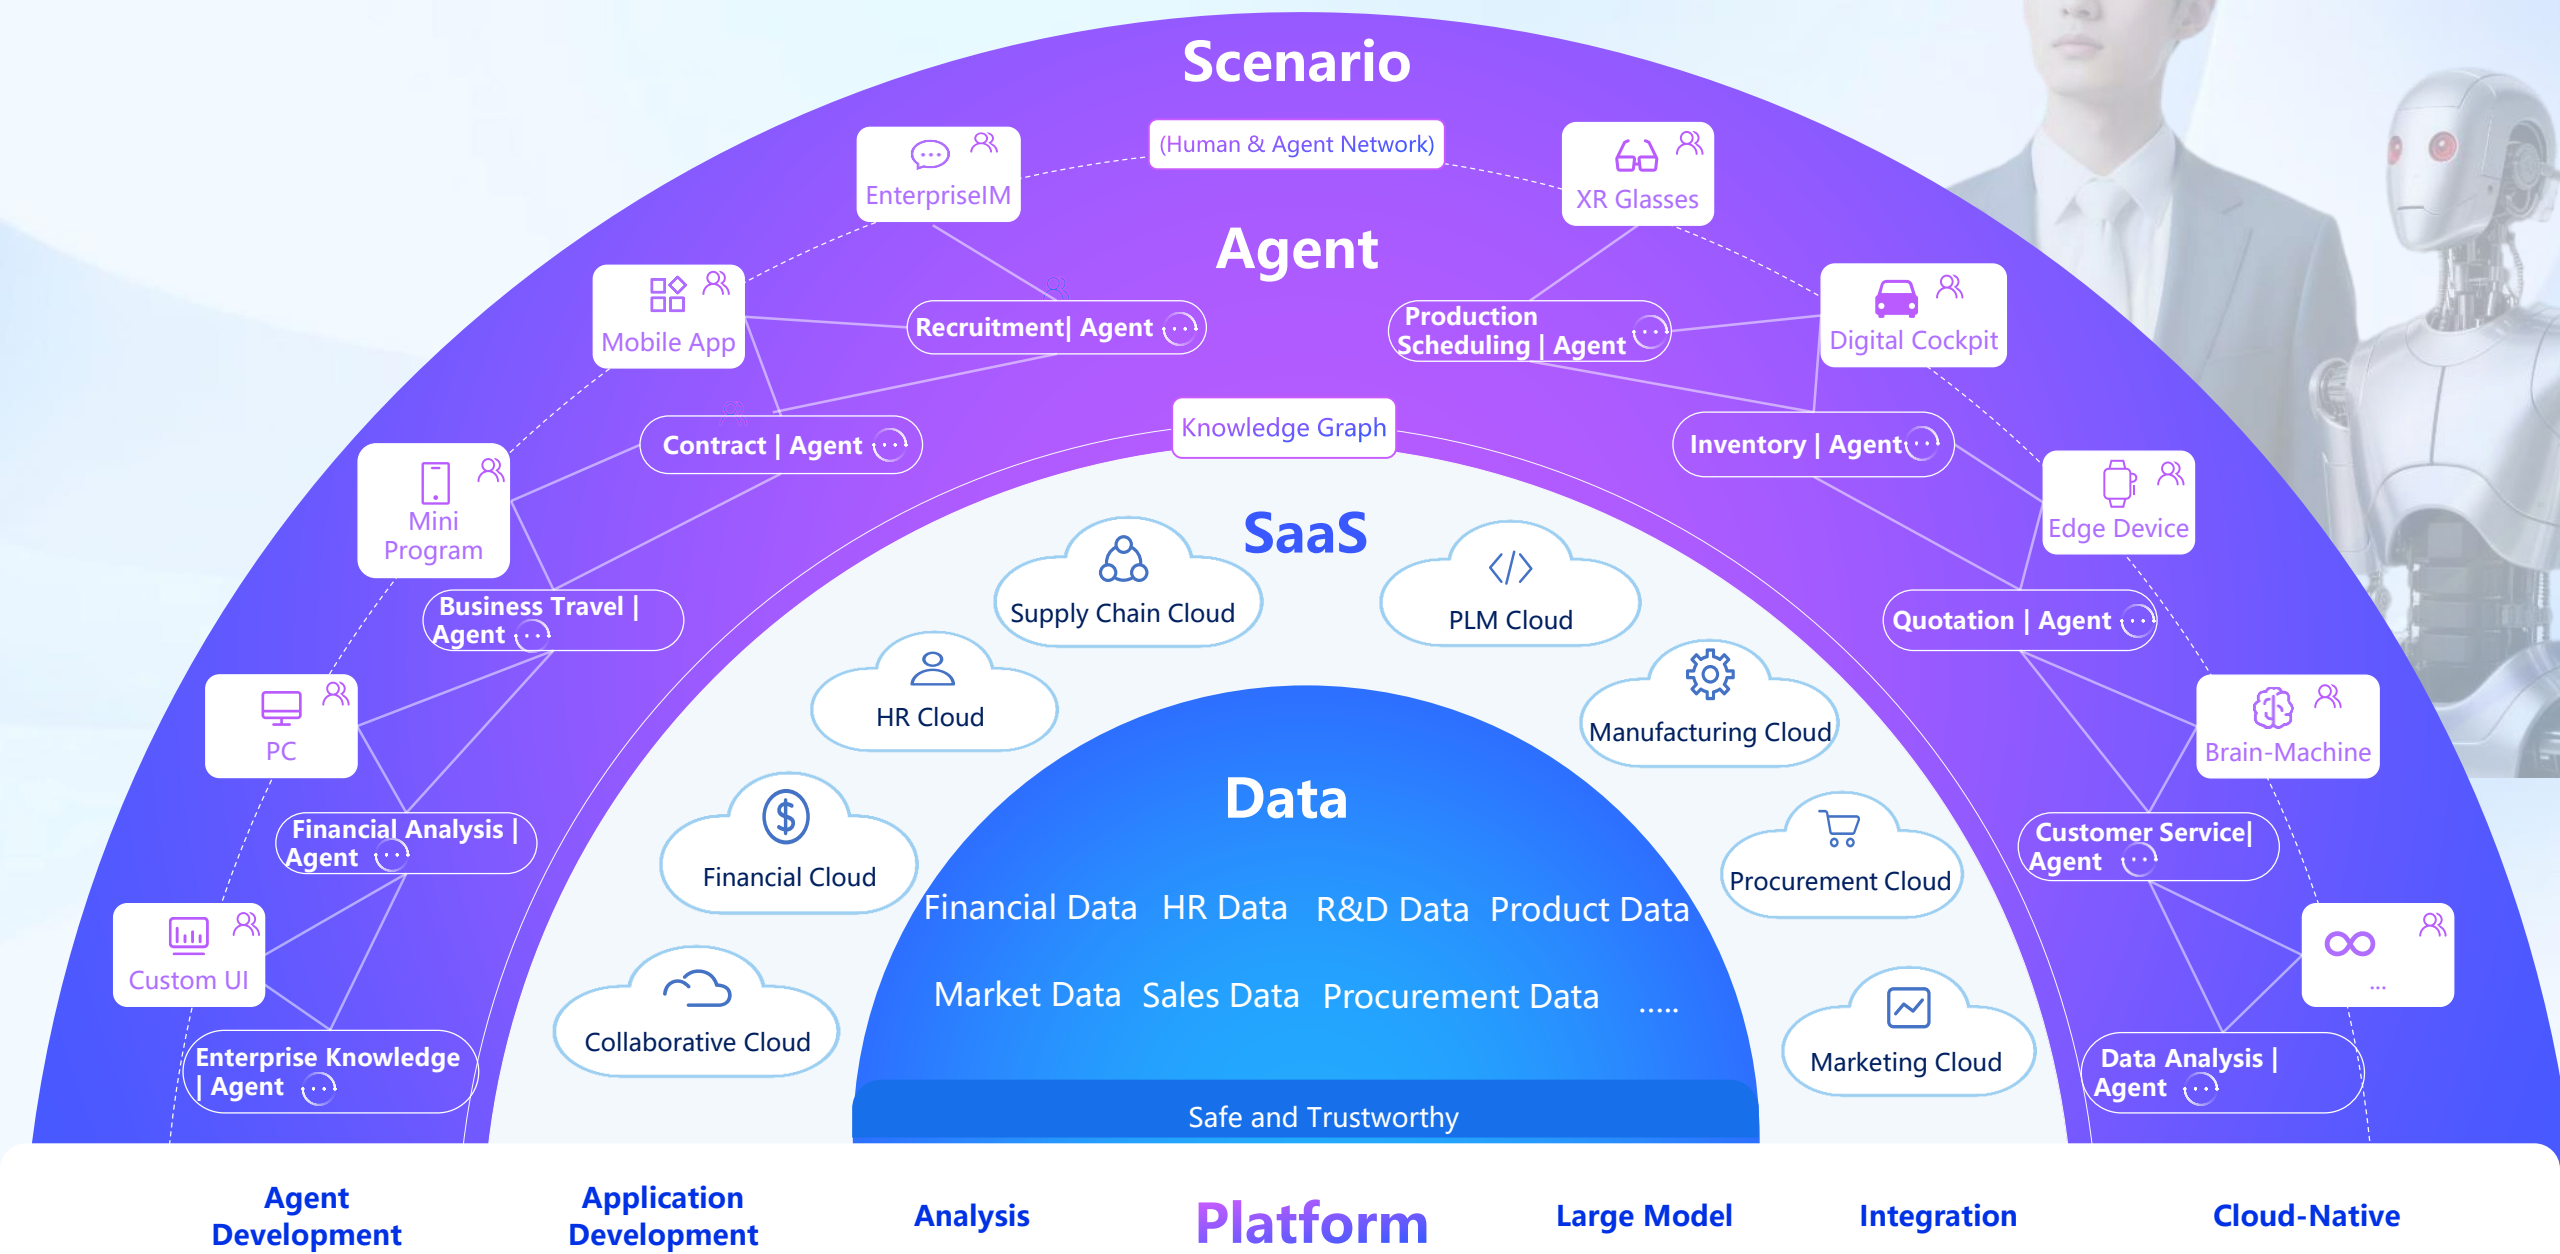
Scenario

(Human & Agent Network)

EnterpriseIM

XR Glasses

Agent

Mobile App

Recruitment| Agent

Production Scheduling | Agent

Digital Cockpit

Contract | Agent

Knowledge Graph

Inventory | Agent

Mini Program

Edge Device

SaaS

Supply Chain Cloud

PLM Cloud

Business Travel | Agent

Quotation | Agent

HR Cloud

Manufacturing Cloud

PC

Brain-Machine

Data

Financial Analysis | Agent

Financial Cloud

Procurement Cloud

Customer Service| Agent

Financial Data HR Data R&D Data Product Data

Custom UI

...

Market Data Sales Data Procurement Data .....

Collaborative Cloud

Marketing Cloud

Enterprise Knowledge | Agent

Data Analysis | Agent

Safe and Trustworthy

Agent Development

Application Development

Analysis

Platform

Large Model

Integration

Cloud-Native